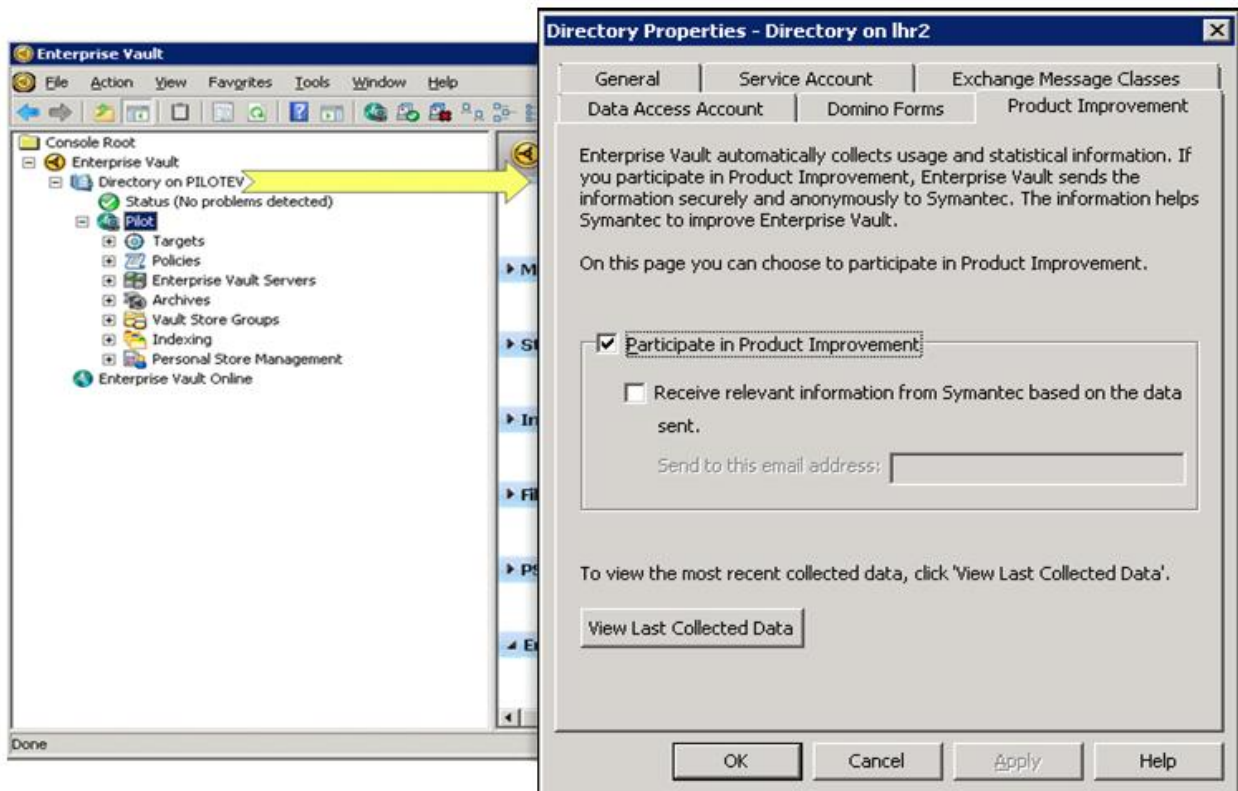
Enterprise Vault

File Action View Favorites Tools Window Help

Console Root
Enterprise Vault
Directory on PILOTEV
Status (No problems detected)
Pilot
Targets
Policies
Enterprise Vault Servers
Archives
Vault Store Groups
Indexing
Personal Store Management
Enterprise Vault Online

M
St
In
Fi
PS
E

Done

Directory Properties - Directory on lhr2

General | Service Account | Exchange Message Classes
Data Access Account | Domino Forms | Product Improvement

Enterprise Vault automatically collects usage and statistical information. If you participate in Product Improvement, Enterprise Vault sends the information securely and anonymously to Symantec. The information helps Symantec to improve Enterprise Vault.

On this page you can choose to participate in Product Improvement.

☑ Participate in Product Improvement

☐ Receive relevant information from Symantec based on the data sent.

Send to this email address:

To view the most recent collected data, click 'View Last Collected Data'.

View Last Collected Data

OK | Cancel | Apply | Help